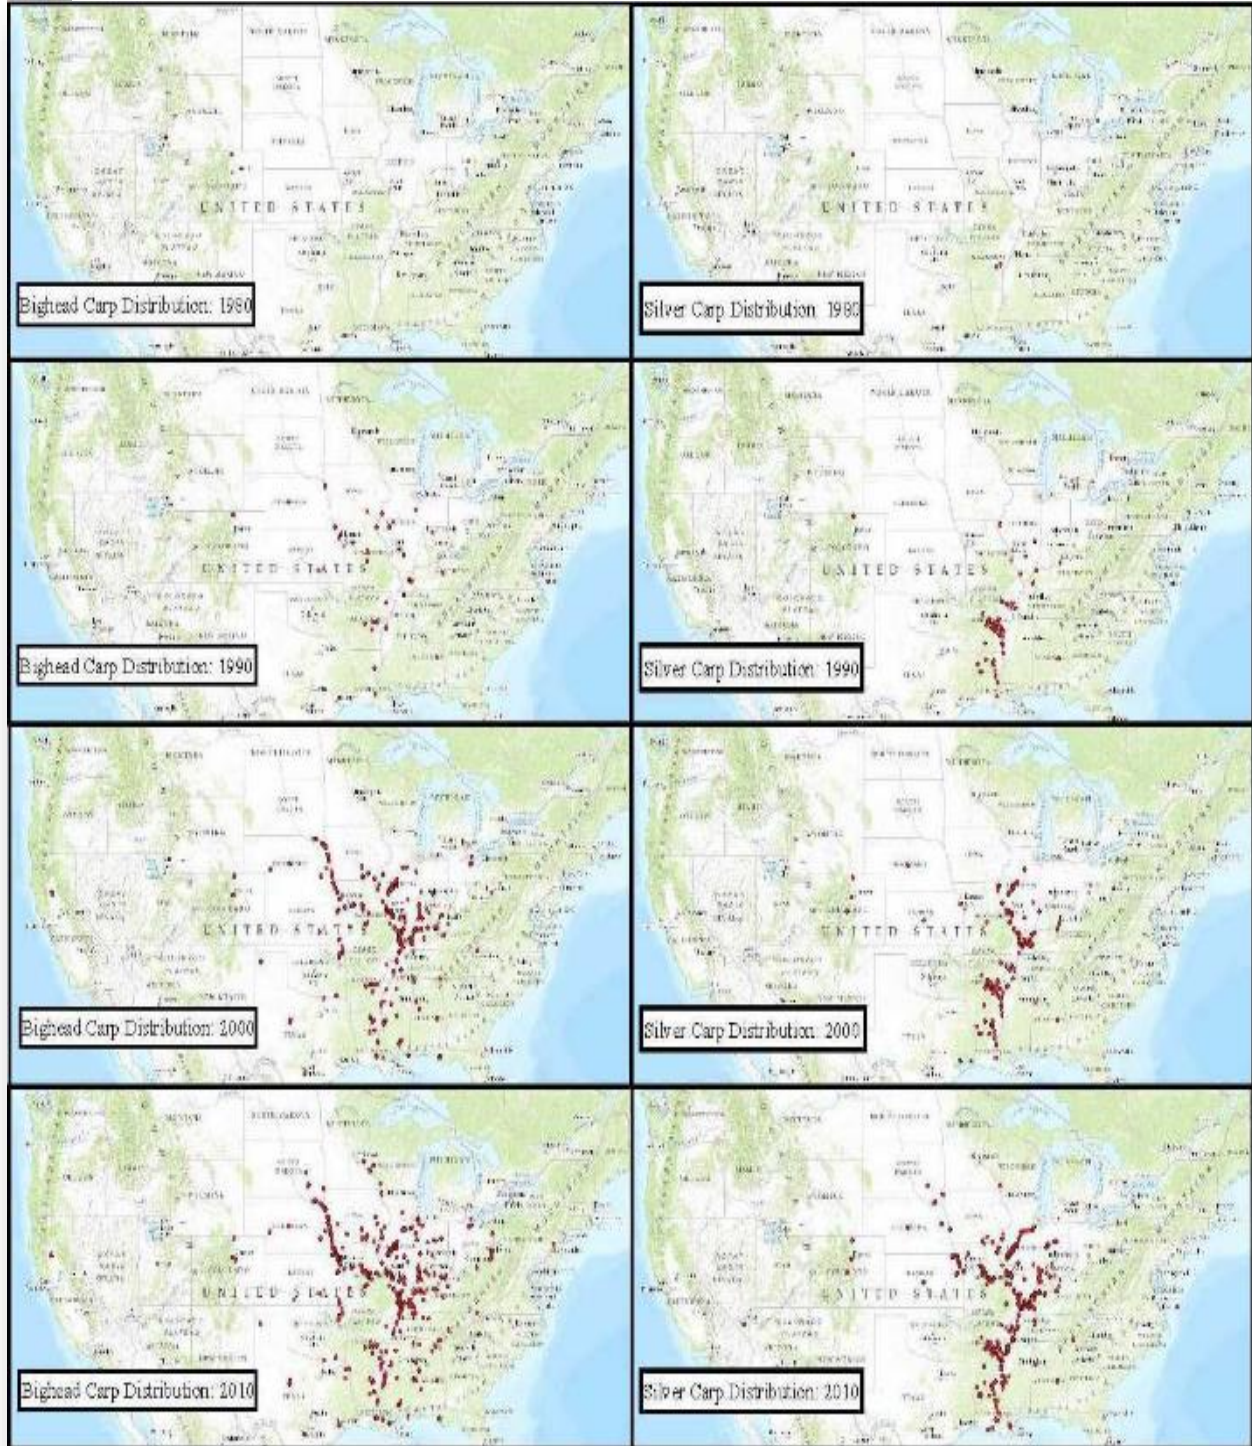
UNITED STATES
Bighead Carp Distribution: 1980

UNITED STATES
Silver Carp Distribution: 1980

UNITED STATES
Bighead Carp Distribution: 1990

UNITED STATES
Silver Carp Distribution: 1990

UNITED STATES
Bighead Carp Distribution: 2000

UNITED STATES
Silver Carp Distribution: 2000

UNITED STATES
Bighead Carp Distribution: 2010

UNITED STATES
Silver Carp Distribution: 2010